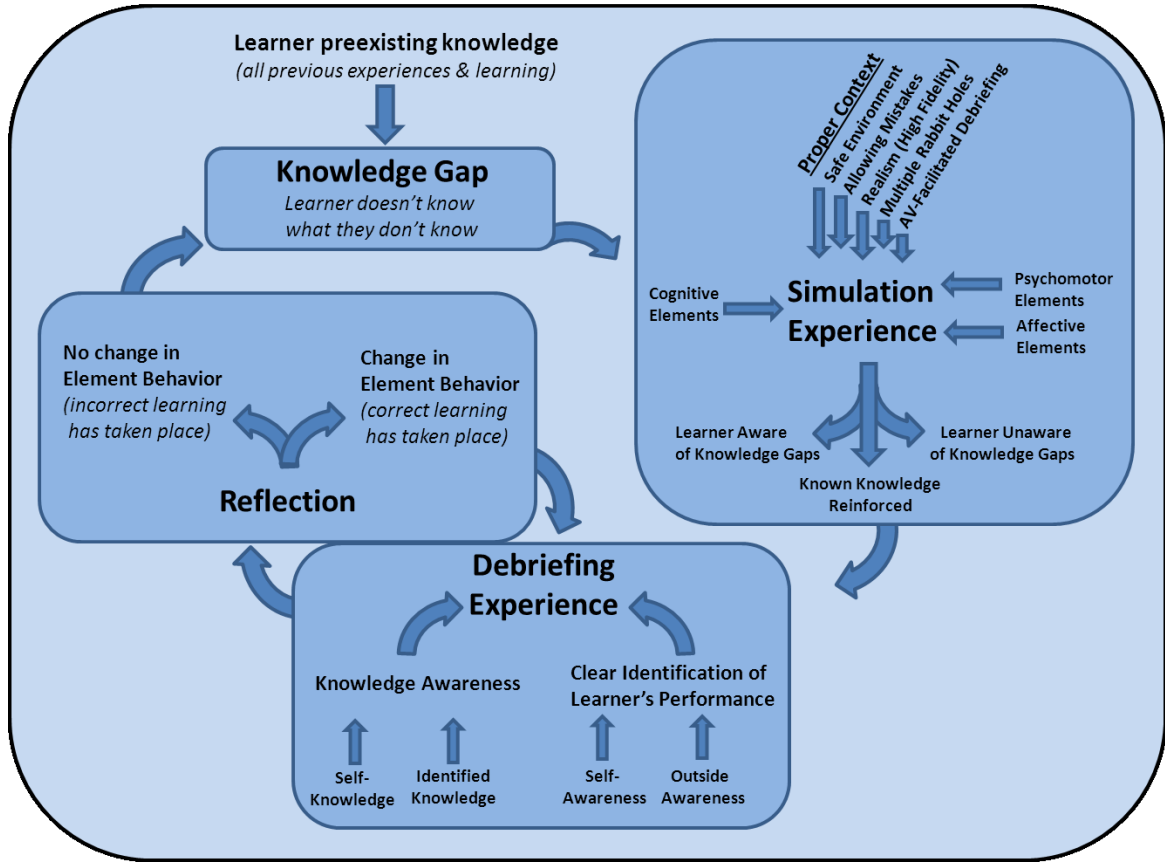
Learner preexisting knowledge
(all previous experiences & learning)

Knowledge Gap
Learner doesn't know what they don't know

Proper Context
Safe Environment
Allowing Mistakes
Realism (High Fidelity)
Multiple Rabbit Holes
AV-Facilitated Debriefing

Cognitive Elements

Simulation Experience

Psychomotor Elements

Affective Elements

Learner Aware of Knowledge Gaps

Learner Unaware of Knowledge Gaps

Known Knowledge Reinforced

No change in Element Behavior
(incorrect learning has taken place)

Change in Element Behavior
(correct learning has taken place)

Reflection

Debriefing Experience

Knowledge Awareness

Clear Identification of Learner's Performance

Self-Knowledge

Identified Knowledge

Self-Awareness

Outside Awareness